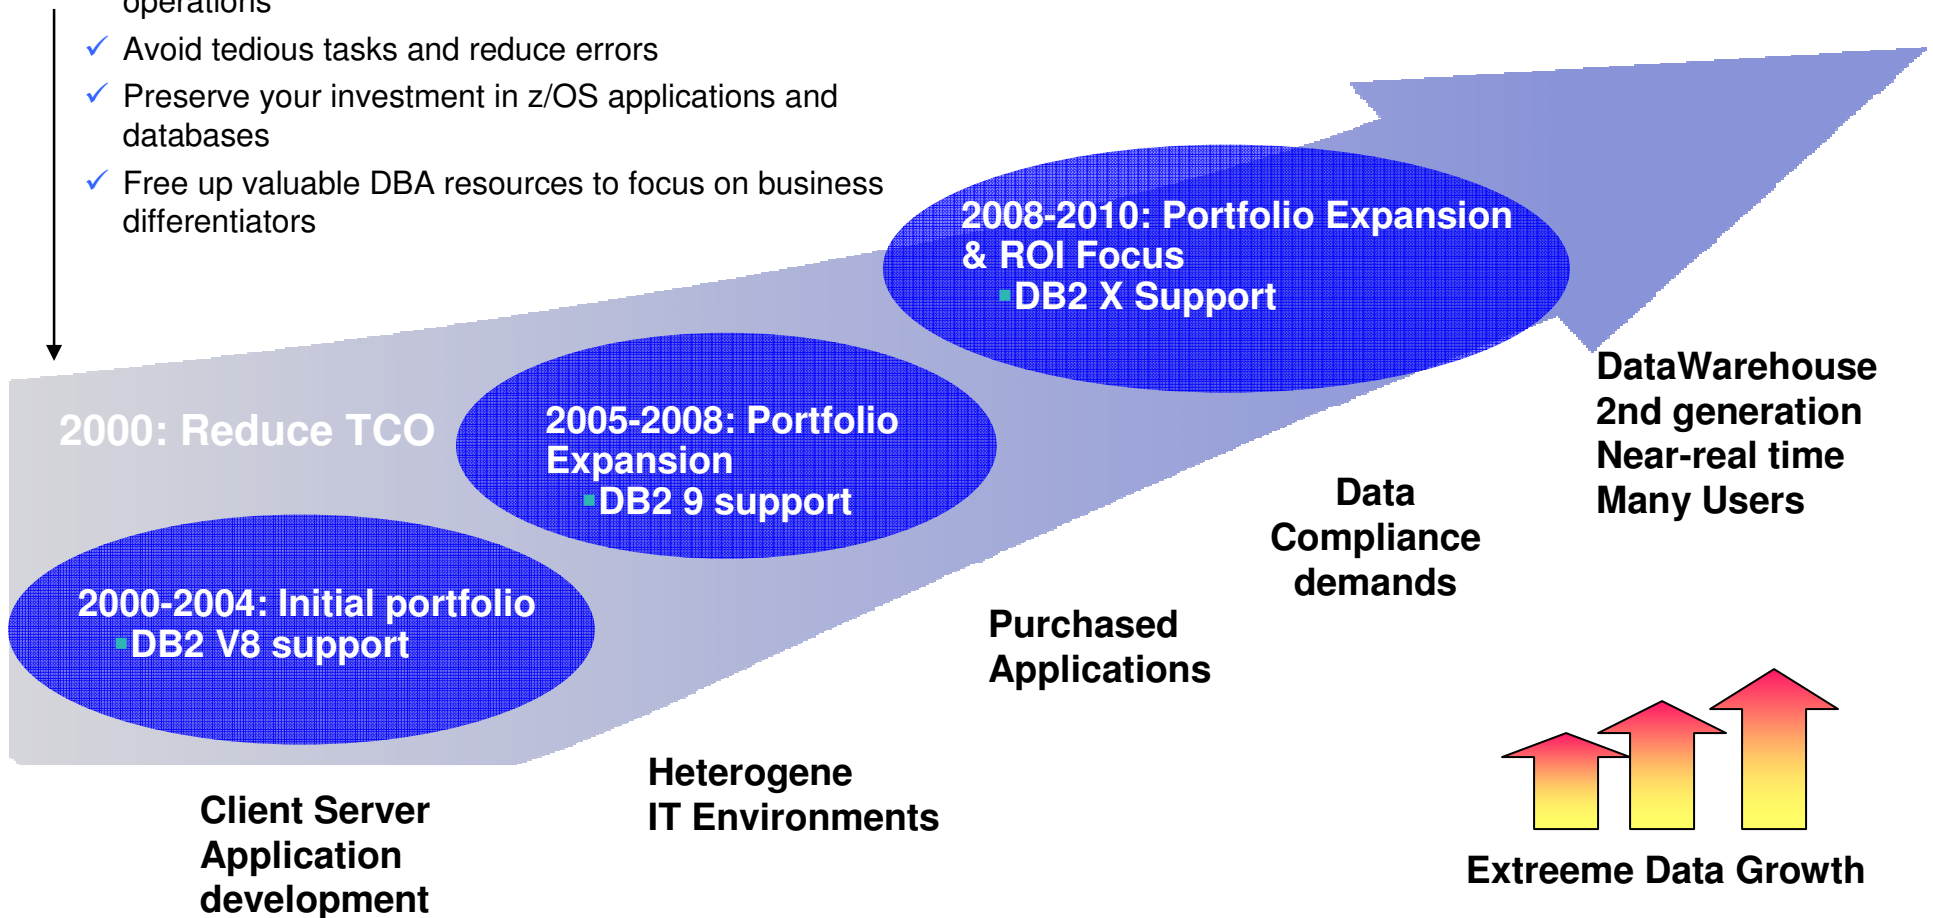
operations

✓ Avoid tedious tasks and reduce errors

✓ Preserve your investment in z/OS applications and databases

✓ Free up valuable DBA resources to focus on business differentiators

2008-2010: Portfolio Expansion & ROI Focus
▪DB2 X Support

2000: Reduce TCO

2005-2008: Portfolio Expansion
▪DB2 9 support

2000-2004: Initial portfolio
▪DB2 V8 support

DataWarehouse
2nd generation
Near-real time
Many Users

Data Compliance demands

Purchased Applications

Heterogene IT Environments

Client Server Application development

Extreeme Data Growth